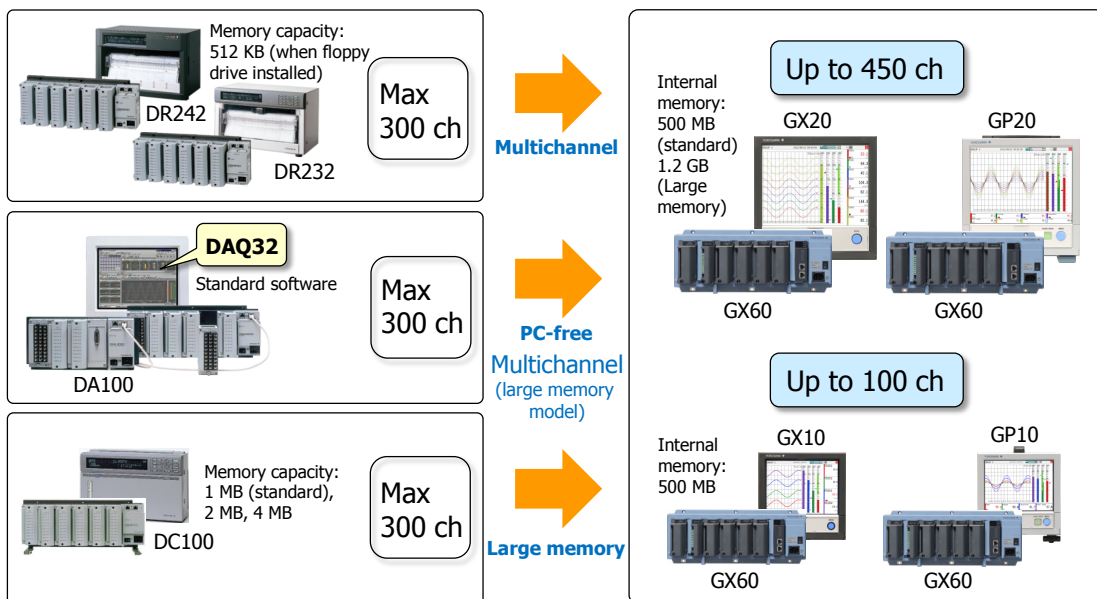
Memory capacity: 512 KB (when floppy drive installed)

DR242

DR232

Max 300 ch

DAQ32

Standard software

DA100

Max 300 ch

Memory capacity: 1 MB (standard), 2 MB, 4 MB

DC100

Max 300 ch

Multichannel

PC-free

Multichannel (large memory model)

Large memory

Up to 450 ch

Internal memory: 500 MB (standard) 1.2 GB (Large memory)

GX20

GP20

GX60

GX60

Up to 100 ch

Internal memory: 500 MB

GX10

GP10

GX60

GX60